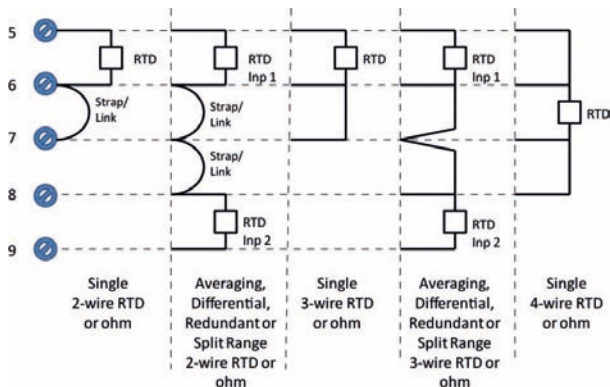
5
6
7
8
9

RTD
Strap/ Link

Single 2-wire RTD or ohm

RTD Inp 1
Strap/ Link
Strap/ Link
RTD Inp 2

Averaging, Differential, Redundant or Split Range 2-wire RTD or ohm

RTD

Single 3-wire RTD or ohm

RTD Inp 1
RTD Inp 2

Averaging, Differential, Redundant or Split Range 3-wire RTD or ohm

RTD

Single 4-wire RTD or ohm